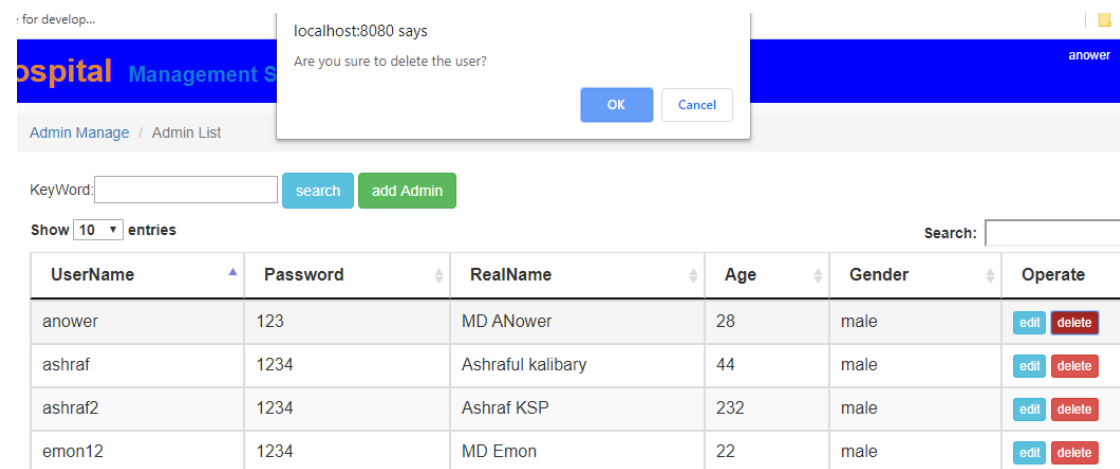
: for develop...

ospital Management S

anower

localhost:8080 says

Are you sure to delete the user?

OK Cancel

Admin Manage / Admin List

KeyWord: search add Admin

Show 10 entries

Search:

| UserName | Password | RealName | Age | Gender | Operate |
|---|---|---|---|---|---|
| anower | 123 | MD ANower | 28 | male | edit delete |
| ashraf | 1234 | Ashraful kalibary | 44 | male | edit delete |
| ashraf2 | 1234 | Ashraf KSP | 232 | male | edit delete |
| emon12 | 1234 | MD Emon | 22 | male | edit delete |